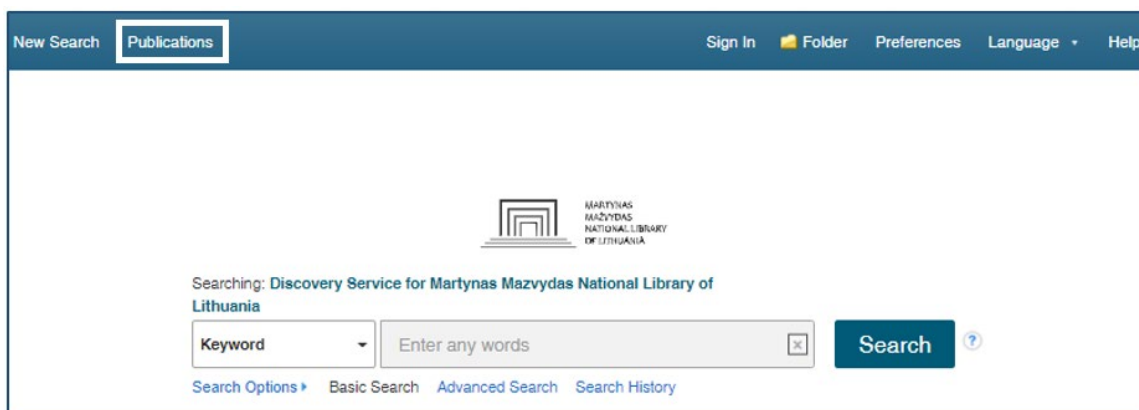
New Search Publications Sign In Folder Preferences Language Help

MARTYNAS MAŽVYDAS NATIONAL LIBRARY OF LITHUANIA

Searching: Discovery Service for Martynas Mazvydas National Library of Lithuania

Keyword
Enter any words
Search
?

Search Options ▸ Basic Search Advanced Search Search History